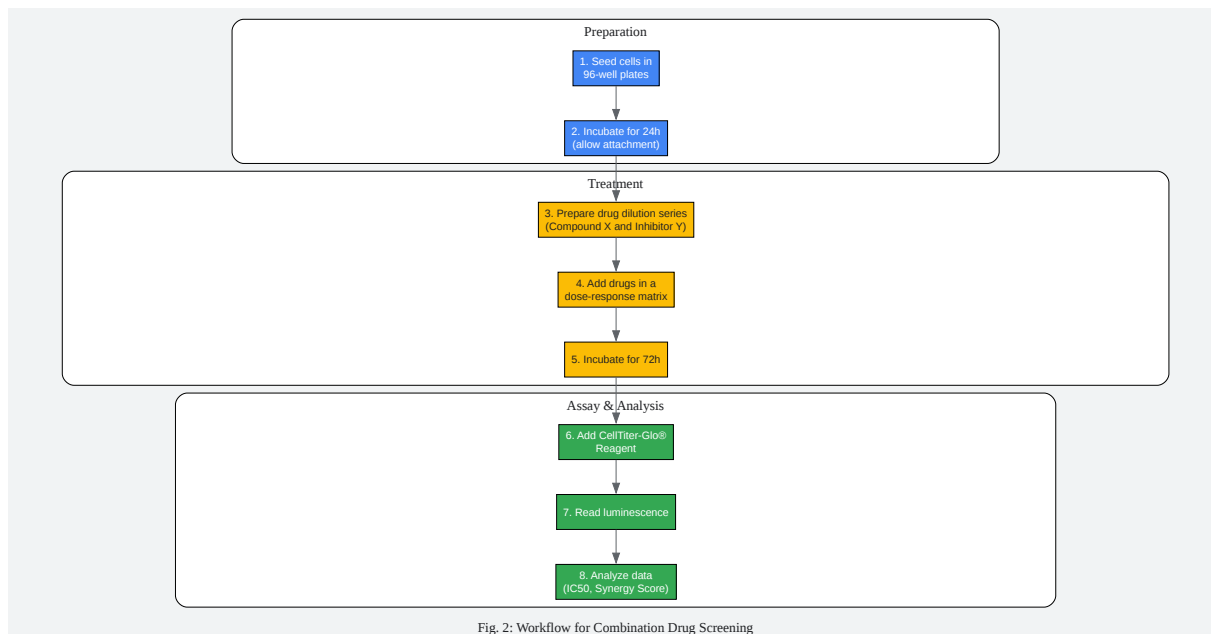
Preparation

1. Seed cells in 96-well plates

2. Incubate for 24h (allow attachment)

Treatment

3. Prepare drug dilution series (Compound X and Inhibitor Y)

4. Add drugs in a dose-response matrix

5. Incubate for 72h

Assay & Analysis

6. Add CellTiter-Glo® Reagent

7. Read luminescence

8. Analyze data (IC50, Synergy Score)

Fig. 2: Workflow for Combination Drug Screening